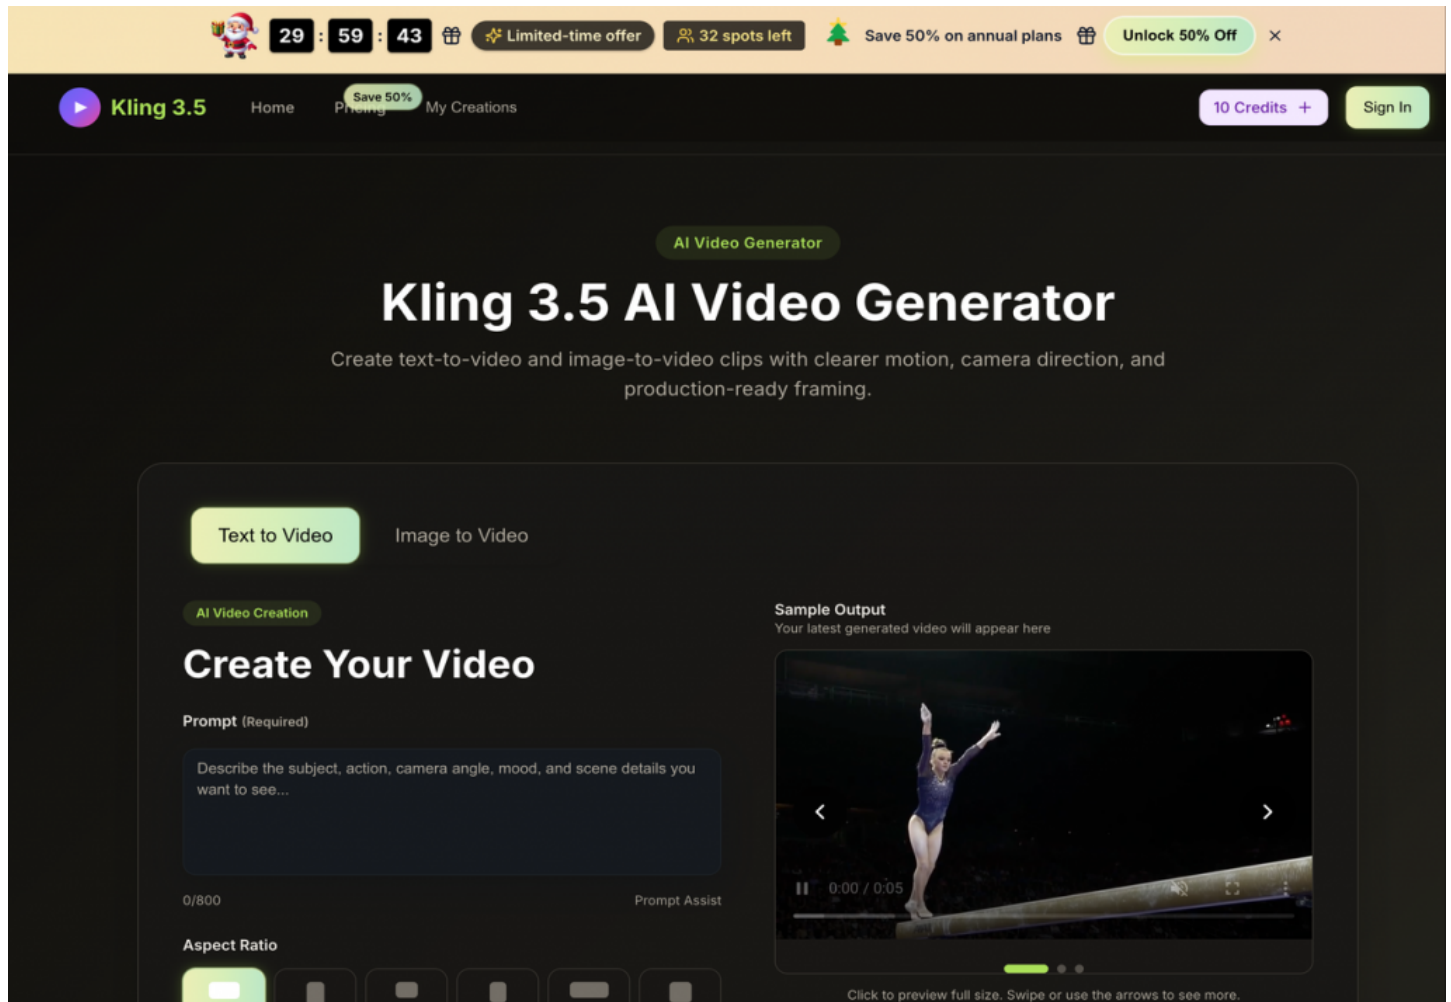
29 : 59 : 43 Limited-time offer 32 spots left Save 50% on annual plans Unlock 50% Off ×

Kling 3.5 Home Save 50% P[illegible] My Creations 10 Credits + Sign In

AI Video Generator

Kling 3.5 AI Video Generator

Create text-to-video and image-to-video clips with clearer motion, camera direction, and production-ready framing.

Text to Video Image to Video

AI Video Creation

Create Your Video

Prompt (Required)

Describe the subject, action, camera angle, mood, and scene details you want to see...

0/800 Prompt Assist

Aspect Ratio

Sample Output
Your latest generated video will appear here

0:00 / 0:05

Click to preview full size. Swipe or use the arrows to see more.